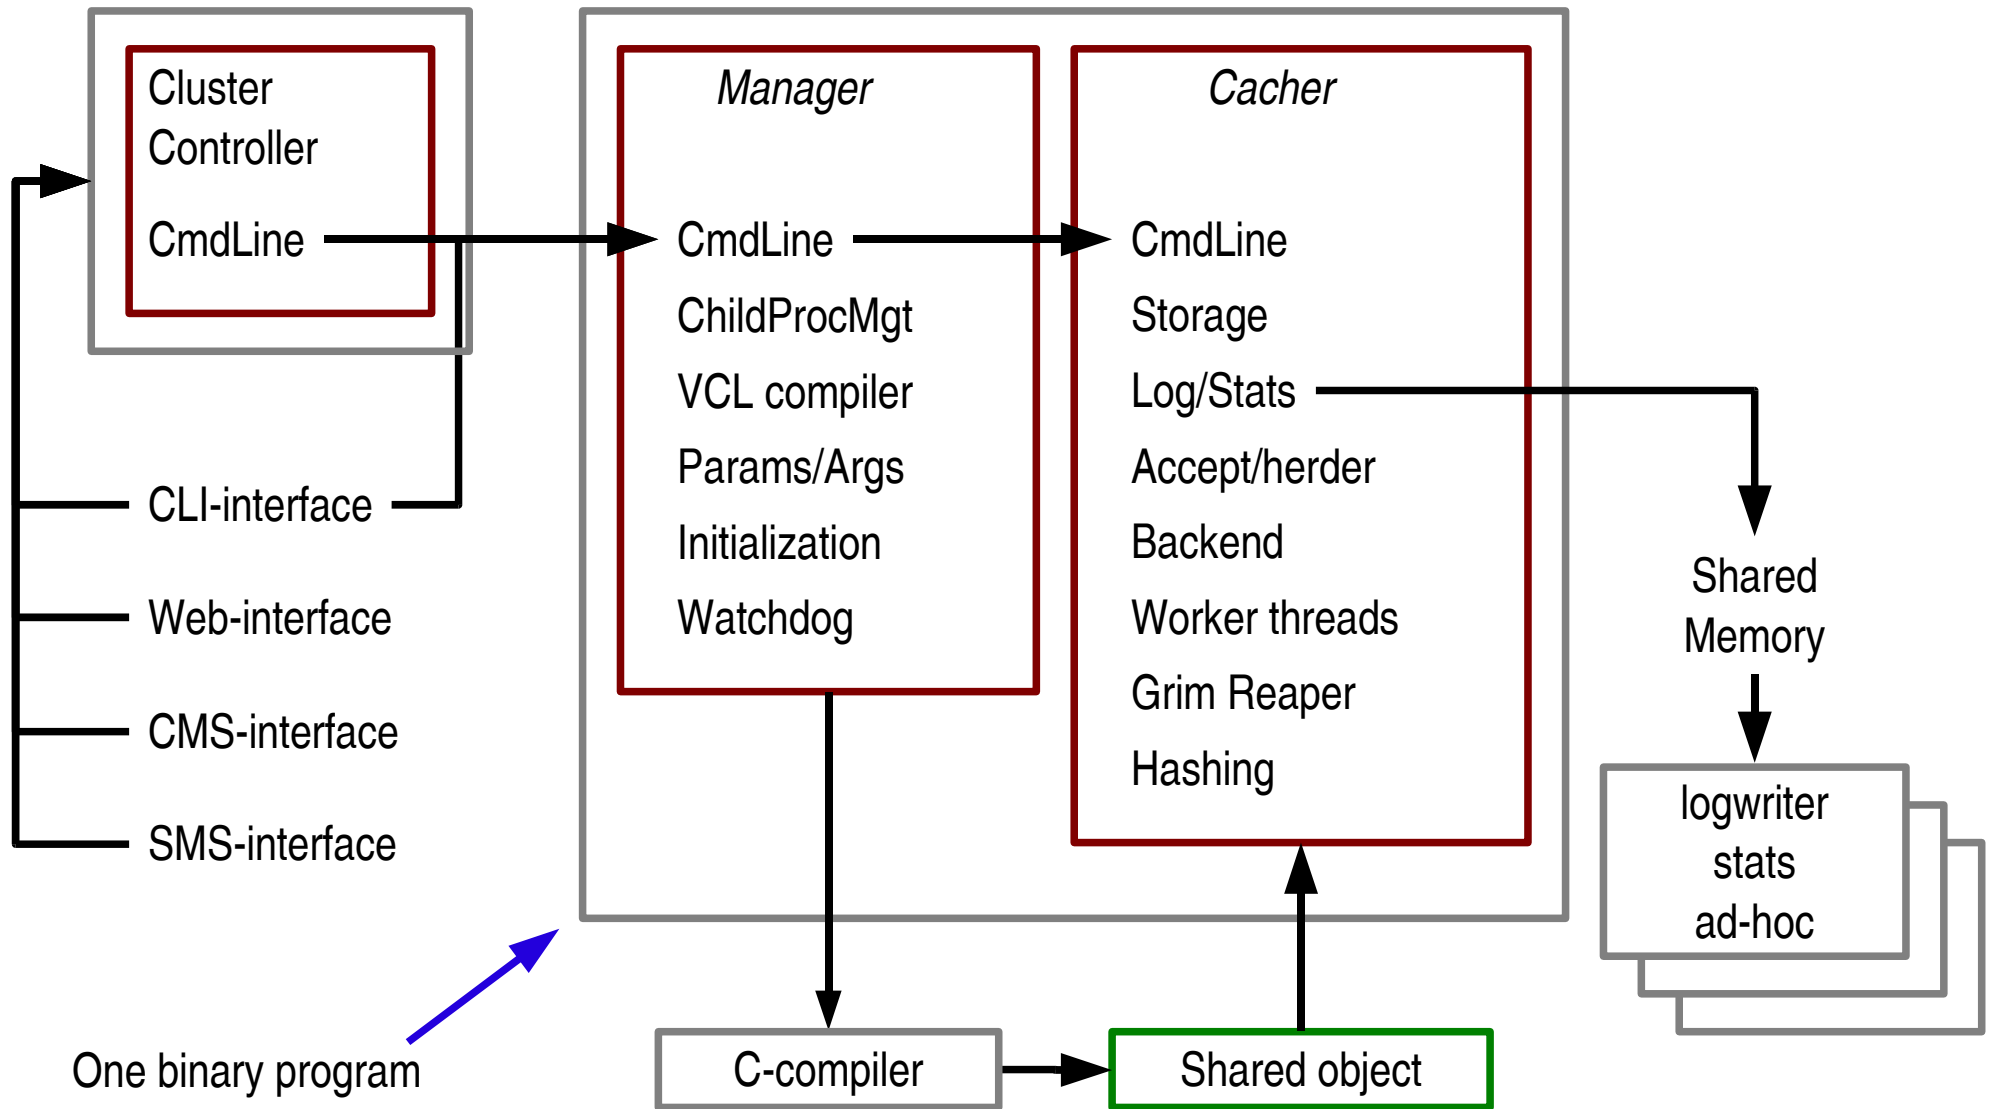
Cluster Controller

CmdLine

CLI-interface

Web-interface

CMS-interface

SMS-interface

Manager

CmdLine

ChildProcMgt

VCL compiler

Params/Args

Initialization

Watchdog

Cacher

CmdLine

Storage

Log/Stats

Accept/herder

Backend

Worker threads

Grim Reaper

Hashing

Shared Memory

logwriter
stats
ad-hoc

One binary program

C-compiler

Shared object